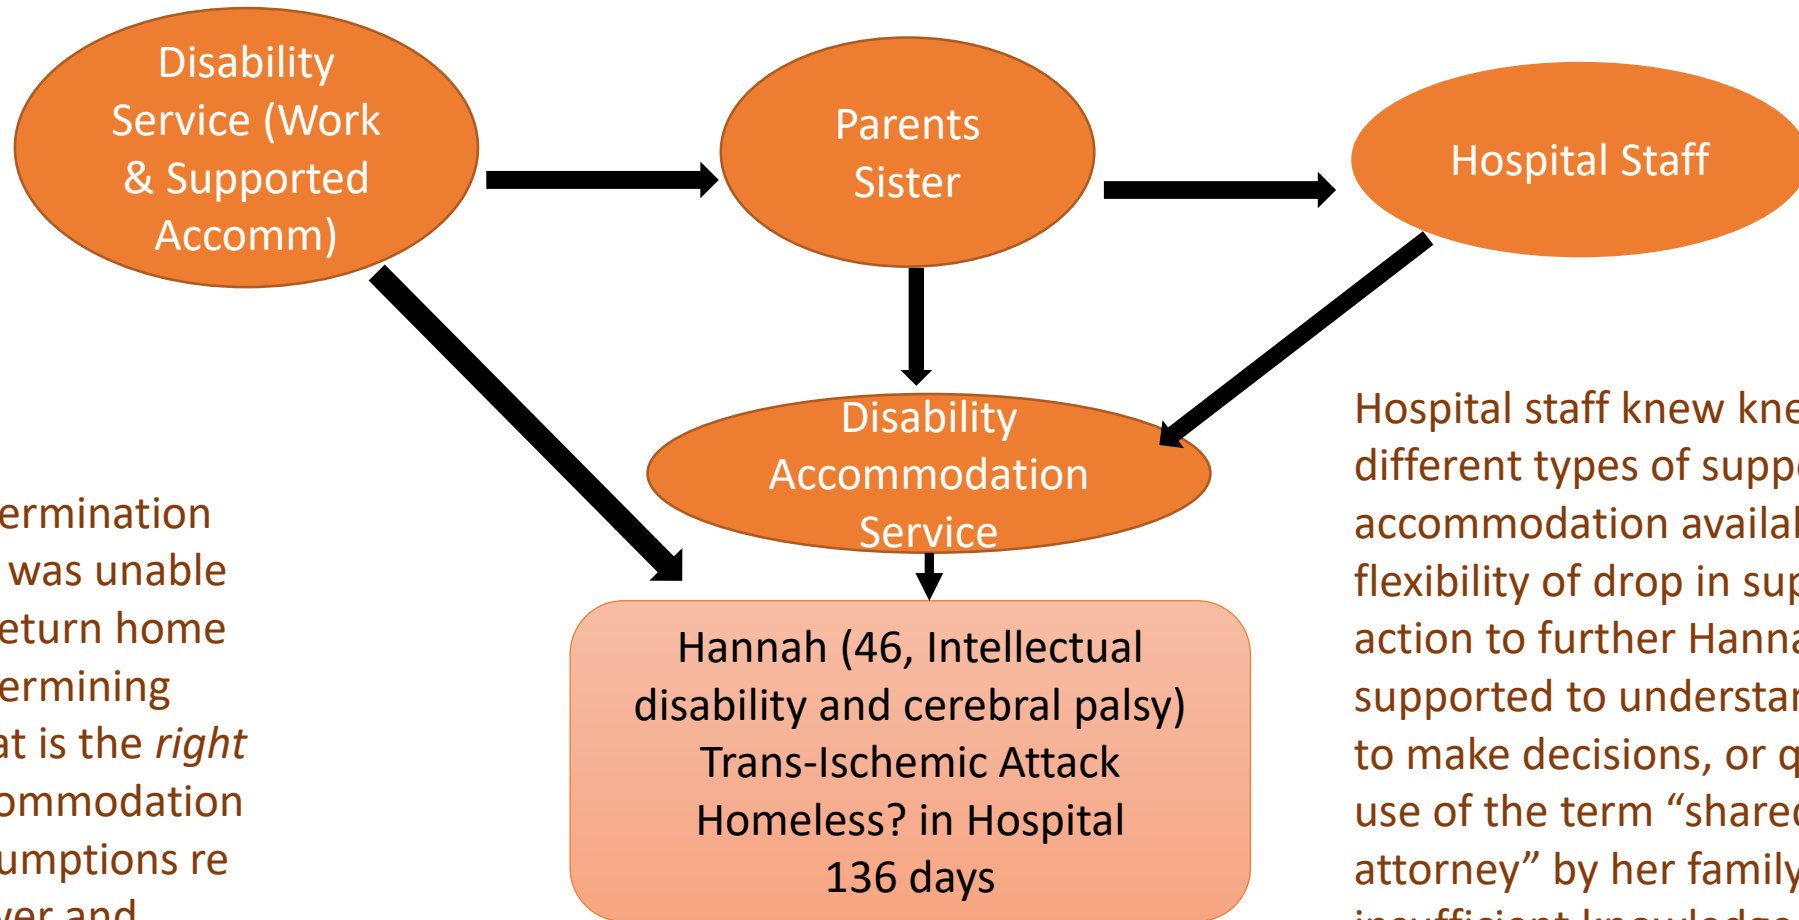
Disability Service (Work & Supported Accomm)

Parents Sister

Hospital Staff

Disability Accommodation Service

ermination was unable eturn home ermining at is the *right* ommodation umptions re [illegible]

Hannah (46, Intellectual disability and cerebral palsy) Trans-Ischemic Attack Homeless? in Hospital 136 days

Hospital staff knew kne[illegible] different types of supp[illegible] accommodation availa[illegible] flexibility of drop in su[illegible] action to further Hann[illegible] supported to understa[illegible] to make decisions, or q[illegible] use of the term “share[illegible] attorney” by her family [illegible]